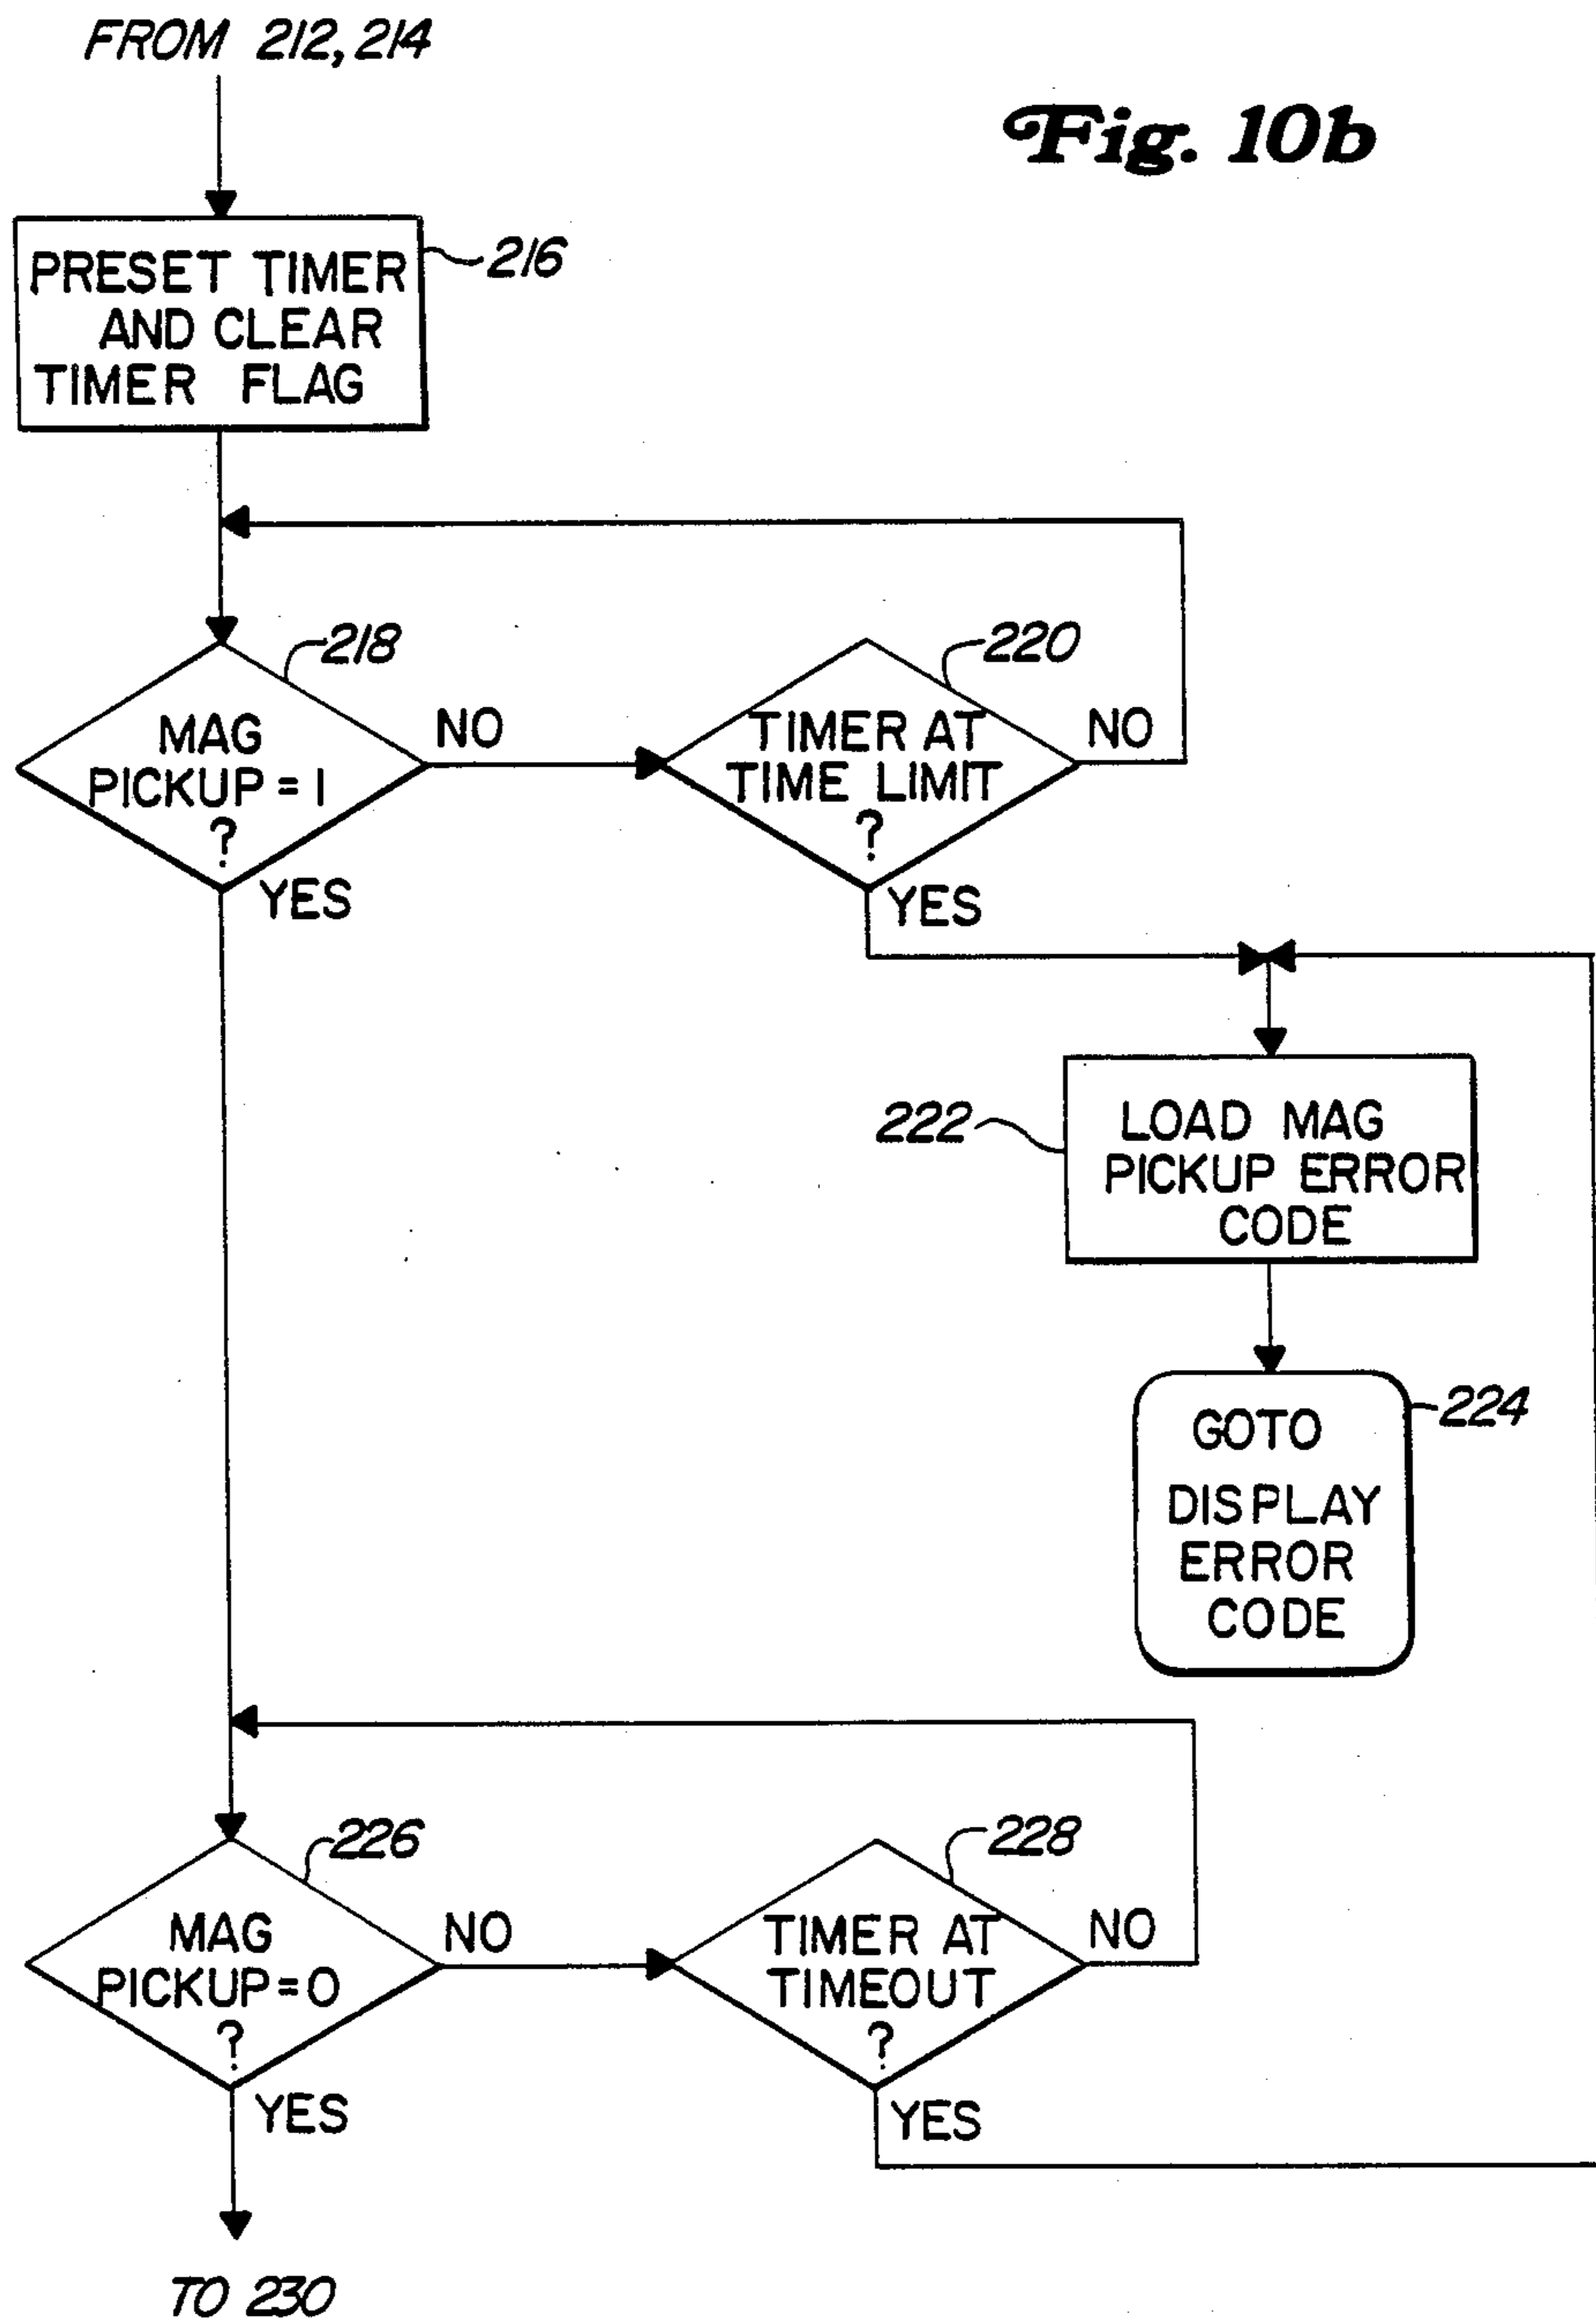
FROM 212, 214

Fig. 10b

PRESET TIMER AND CLEAR TIMER FLAG

216

218

MAG PICKUP = 1 ?

NO

YES

220

TIMER AT TIME LIMIT ?

NO

YES

222

LOAD MAG PICKUP ERROR CODE

224

GOTO DISPLAY ERROR CODE

226

MAG PICKUP = 0 ?

NO

YES

228

TIMER AT TIMEOUT ?

NO

YES

TO 230